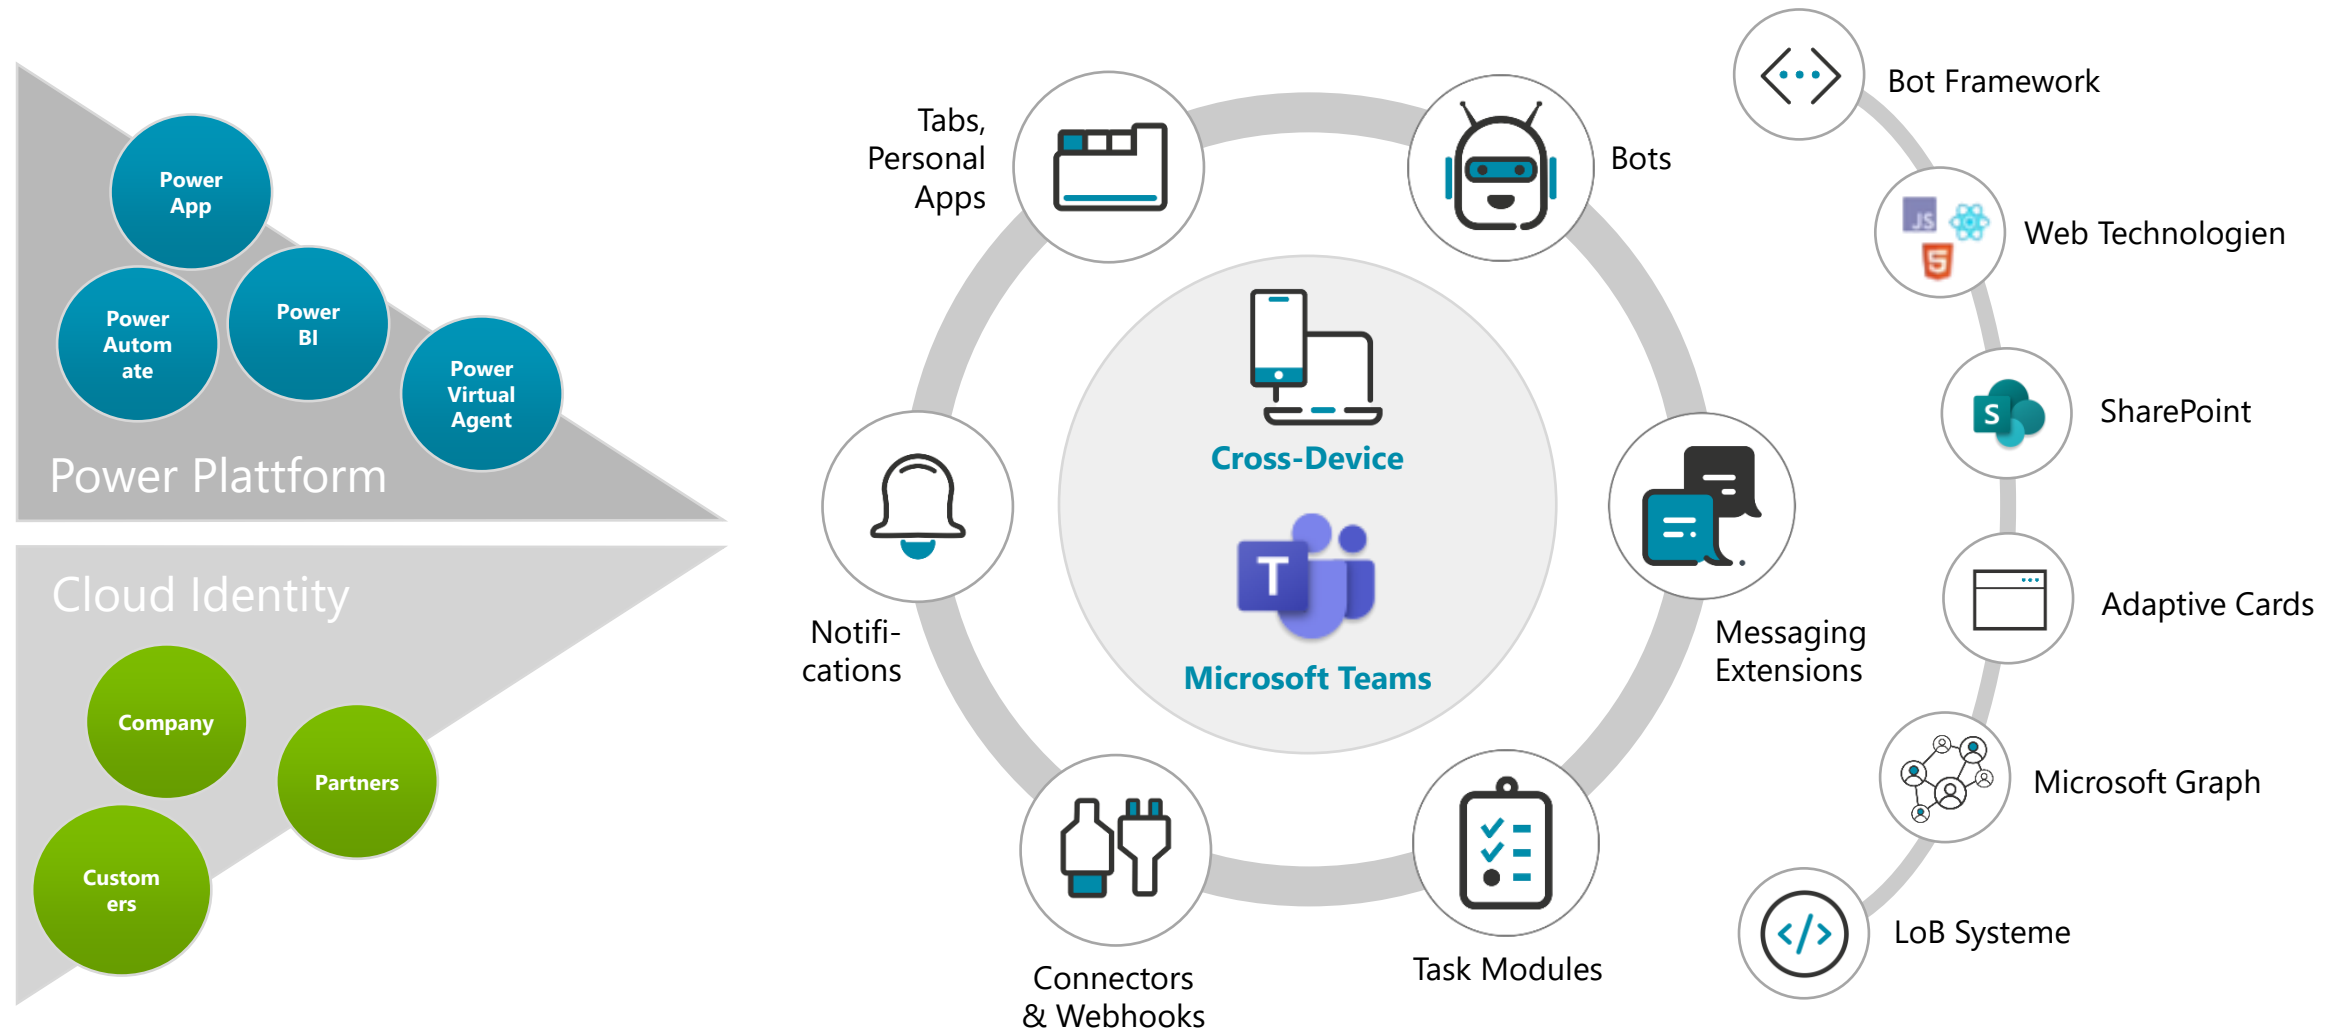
Power App

Power Automate

Power BI

Power Virtual Agent

Power Plattform

Cloud Identity

Company

Partners

Customers

Tabs, Personal Apps

Bots

Cross-Device

Microsoft Teams

Notifications

Messaging Extensions

Connectors & Webhooks

Task Modules

Bot Framework

Web Technologien

SharePoint

Adaptive Cards

Microsoft Graph

LoB Systeme